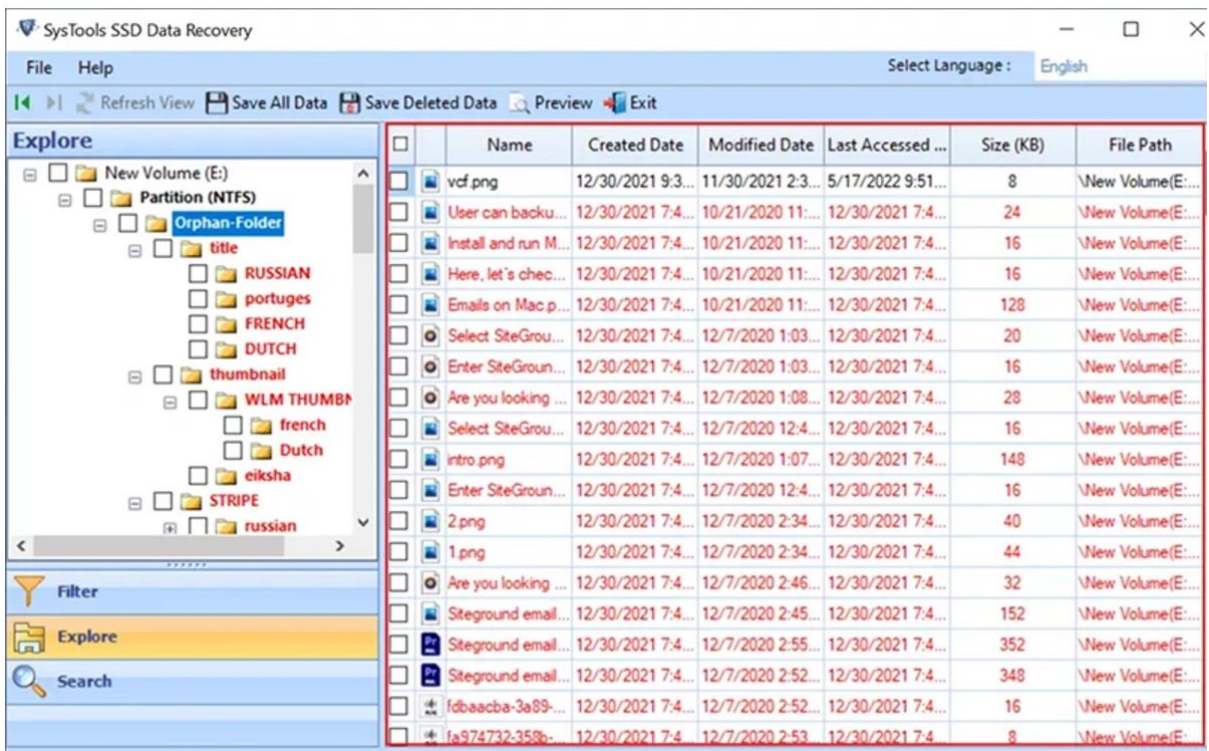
SysTools SSD Data Recovery

File Help Select Language : English

Refresh View Save All Data Save Deleted Data Preview Exit

Explore

New Volume (E:)
Partition (NTFS)
Orphan-Folder
title
RUSSIAN
portuges
FRENCH
DUTCH
thumbnail
WLM THUMBN
french
Dutch
eiksha
STRIPE
russian

Filter
Explore
Search

| | Name | Created Date | Modified Date | Last Accessed ... | Size (KB) | File Path |
|---|---|---|---|---|---|---|
| | vcf.png | 12/30/2021 9:3... | 11/30/2021 2:3... | 5/17/2022 9:51... | 8 | \New Volume(E:... |
| | User can backu... | 12/30/2021 7:4... | 10/21/2020 11:... | 12/30/2021 7:4... | 24 | \New Volume(E:... |
| | Install and run M... | 12/30/2021 7:4... | 10/21/2020 11:... | 12/30/2021 7:4... | 16 | \New Volume(E:... |
| | Here, let's chec... | 12/30/2021 7:4... | 10/21/2020 11:... | 12/30/2021 7:4... | 16 | \New Volume(E:... |
| | Emails on Mac.p... | 12/30/2021 7:4... | 10/21/2020 11:... | 12/30/2021 7:4... | 128 | \New Volume(E:... |
| | Select SiteGrou... | 12/30/2021 7:4... | 12/7/2020 1:03... | 12/30/2021 7:4... | 20 | \New Volume(E:... |
| | Enter SiteGroun... | 12/30/2021 7:4... | 12/7/2020 1:03... | 12/30/2021 7:4... | 16 | \New Volume(E:... |
| | Are you looking ... | 12/30/2021 7:4... | 12/7/2020 1:08... | 12/30/2021 7:4... | 28 | \New Volume(E:... |
| | Select SiteGrou... | 12/30/2021 7:4... | 12/7/2020 12:4... | 12/30/2021 7:4... | 16 | \New Volume(E:... |
| | intro.png | 12/30/2021 7:4... | 12/7/2020 1:07... | 12/30/2021 7:4... | 148 | \New Volume(E:... |
| | Enter SiteGroun... | 12/30/2021 7:4... | 12/7/2020 12:4... | 12/30/2021 7:4... | 16 | \New Volume(E:... |
| | 2.png | 12/30/2021 7:4... | 12/7/2020 2:34... | 12/30/2021 7:4... | 40 | \New Volume(E:... |
| | 1.png | 12/30/2021 7:4... | 12/7/2020 2:34... | 12/30/2021 7:4... | 44 | \New Volume(E:... |
| | Are you looking ... | 12/30/2021 7:4... | 12/7/2020 2:46... | 12/30/2021 7:4... | 32 | \New Volume(E:... |
| | Siteground email... | 12/30/2021 7:4... | 12/7/2020 2:45... | 12/30/2021 7:4... | 152 | \New Volume(E:... |
| | Siteground email... | 12/30/2021 7:4... | 12/7/2020 2:55... | 12/30/2021 7:4... | 352 | \New Volume(E:... |
| | Siteground email... | 12/30/2021 7:4... | 12/7/2020 2:52... | 12/30/2021 7:4... | 348 | \New Volume(E:... |
| | fdbaacba-3a89-... | 12/30/2021 7:4... | 12/7/2020 2:52... | 12/30/2021 7:4... | 16 | \New Volume(E:... |
| | fa974732-358b-... | 12/30/2021 7:4... | 12/7/2020 2:53... | 12/30/2021 7:4... | 8 | \New Volume(E:... |